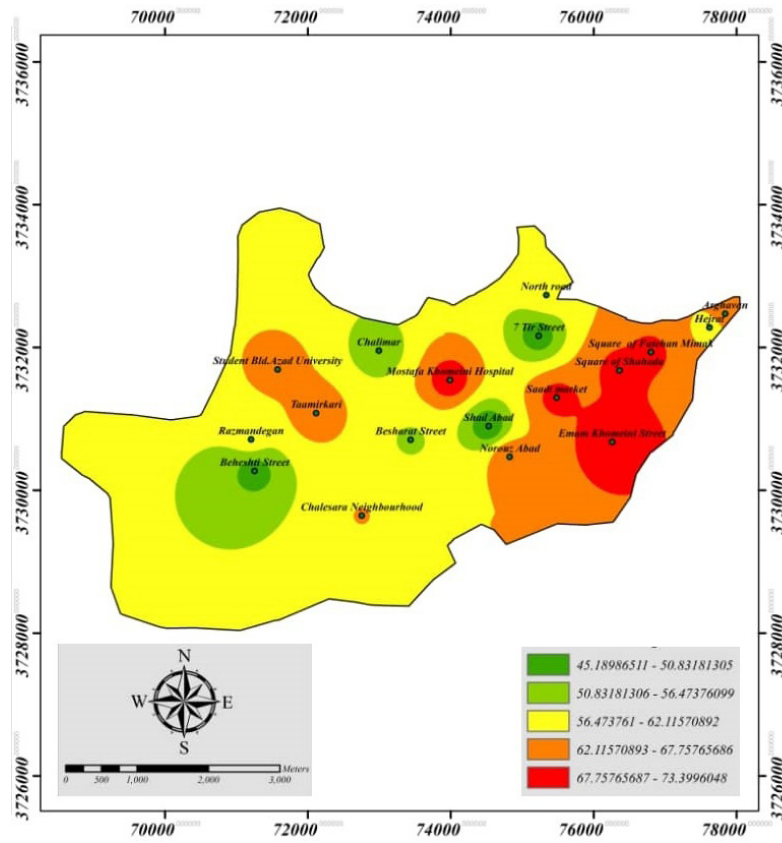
70000 72000 74000 76000 78000

3736000 3734000 3732000 3730000 3728000 3726000

3736000 3734000 3732000 3730000 3728000 3726000

North road
Arghavan
Hejrat
7 Tir Street
Square of Farhan Mimar
Chalimar
Square of Shohada
Student Bld.Azad University
Mostafa Khomeini Hospital
Saadi market
Taamirkari
Shad Abad
Razmandegan
Besharat Street
Emam Khomeini Street
Norouz Abad
Beheshti Street
Chalesara Neighbourhood

N
W E
S

0 500 1,000 2,000 3,000 Meters

70000 72000 74000 76000 78000

45.18986511 - 50.83181305
50.83181306 - 56.47376099
56.473761 - 62.11570892
62.11570893 - 67.75765686
67.75765687 - 73.3996048